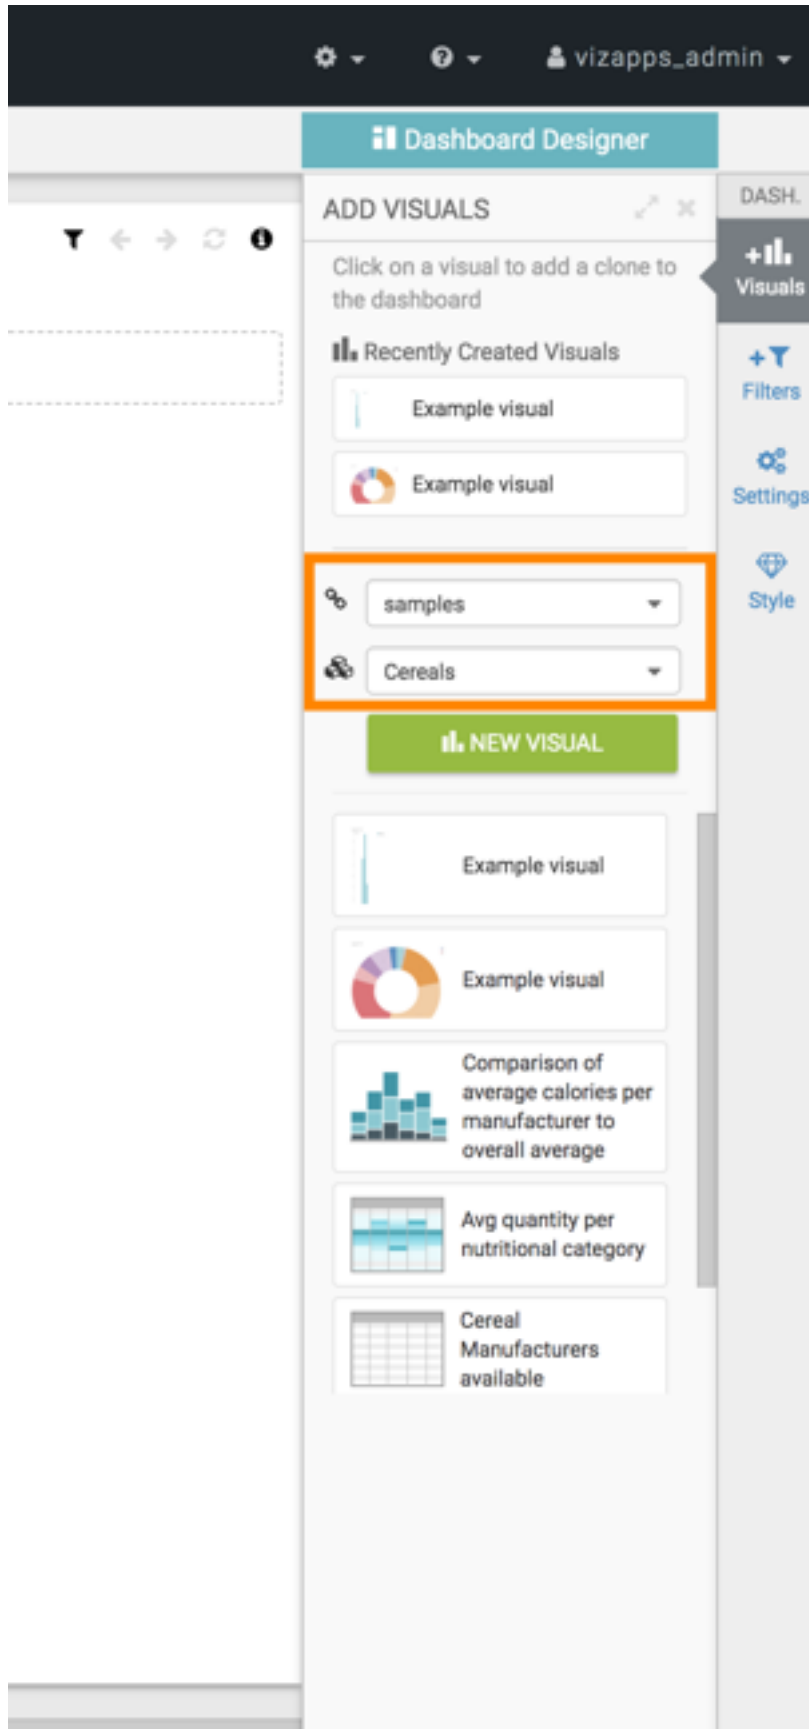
vizapps_admin

Dashboard Designer

ADD VISUALS

Click on a visual to add a clone to the dashboard

Recently Created Visuals

Example visual

Example visual

samples

Cereals

NEW VISUAL

Example visual

Example visual

Comparison of average calories per manufacturer to overall average

Avg quantity per nutritional category

Cereal Manufacturers available

DASH.

Visuals

Filters

Settings

Style